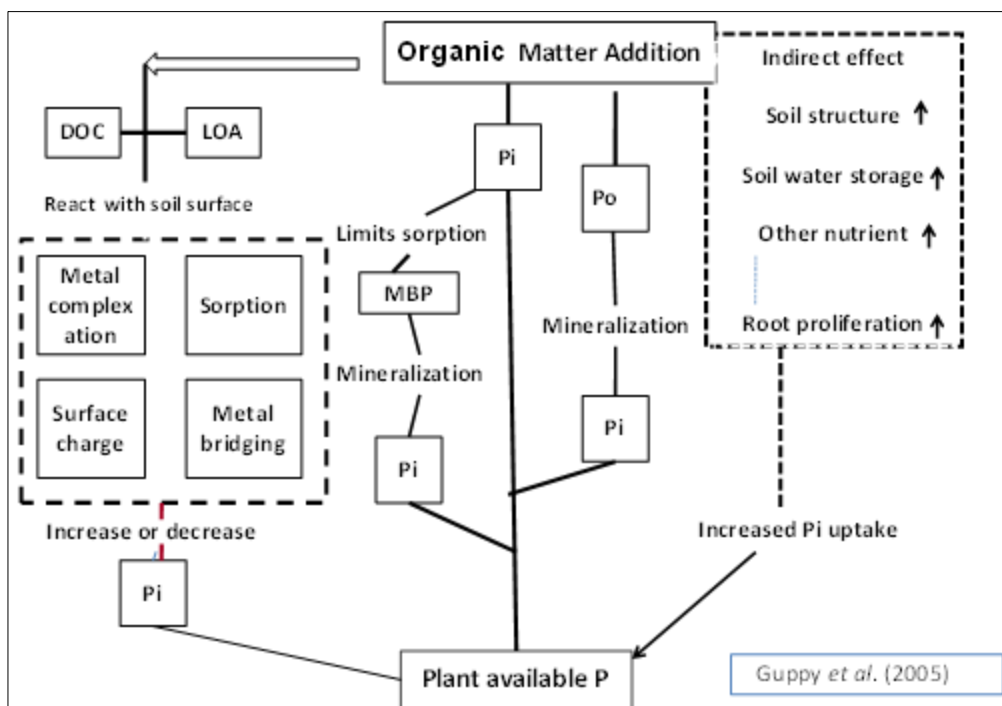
Organic Matter Addition

DOC

LOA

React with soil surface

Metal complexation

Sorption

Surface charge

Metal bridging

Increase or decrease

Pi

Pi

Limits sorption

MBP

Mineralization

Pi

Po

Mineralization

Pi

Indirect effect

Soil structure ↑

Soil water storage ↑

Other nutrient ↑

Root proliferation ↑

Increased Pi uptake

Plant available P

Guppy *et al*. (2005)